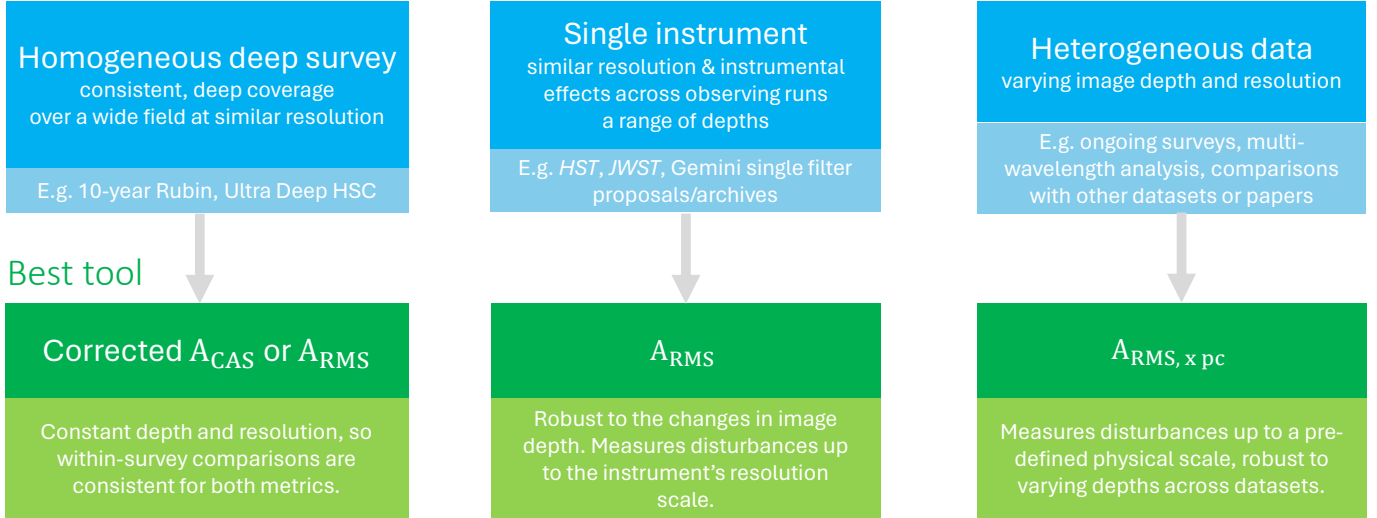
Homogeneous deep survey
consistent, deep coverage over a wide field at similar resolution

E.g. 10-year Rubin, Ultra Deep HSC

Best tool

Corrected $A_{\mathrm{CAS}}$ or $A_{\mathrm{RMS}}$

Constant depth and resolution, so within-survey comparisons are consistent for both metrics.

Single instrument
similar resolution & instrumental effects across observing runs
a range of depths

E.g. HST, JWST, Gemini single filter proposals/archives

$A_{\mathrm{RMS}}$

Robust to the changes in image depth. Measures disturbances up to the instrument's resolution scale.

Heterogeneous data
varying image depth and resolution

E.g. ongoing surveys, multi-wavelength analysis, comparisons with other datasets or papers

$A_{\mathrm{RMS,\,x\,pc}}$

Measures disturbances up to a pre-defined physical scale, robust to varying depths across datasets.